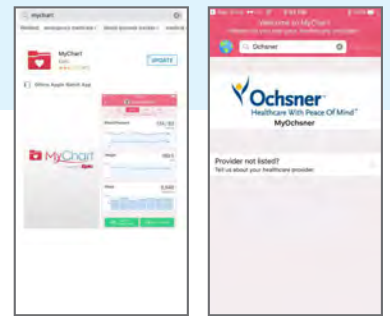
mychart

MyChart

Epic

UPDATE

Offers Apple Watch App

MyChart

Welcome to MyChart

Ochsner

Ochsner

Healthcare With Peace Of Mind

MyOchsner

Provider not listed?

Tell us about your healthcare provider